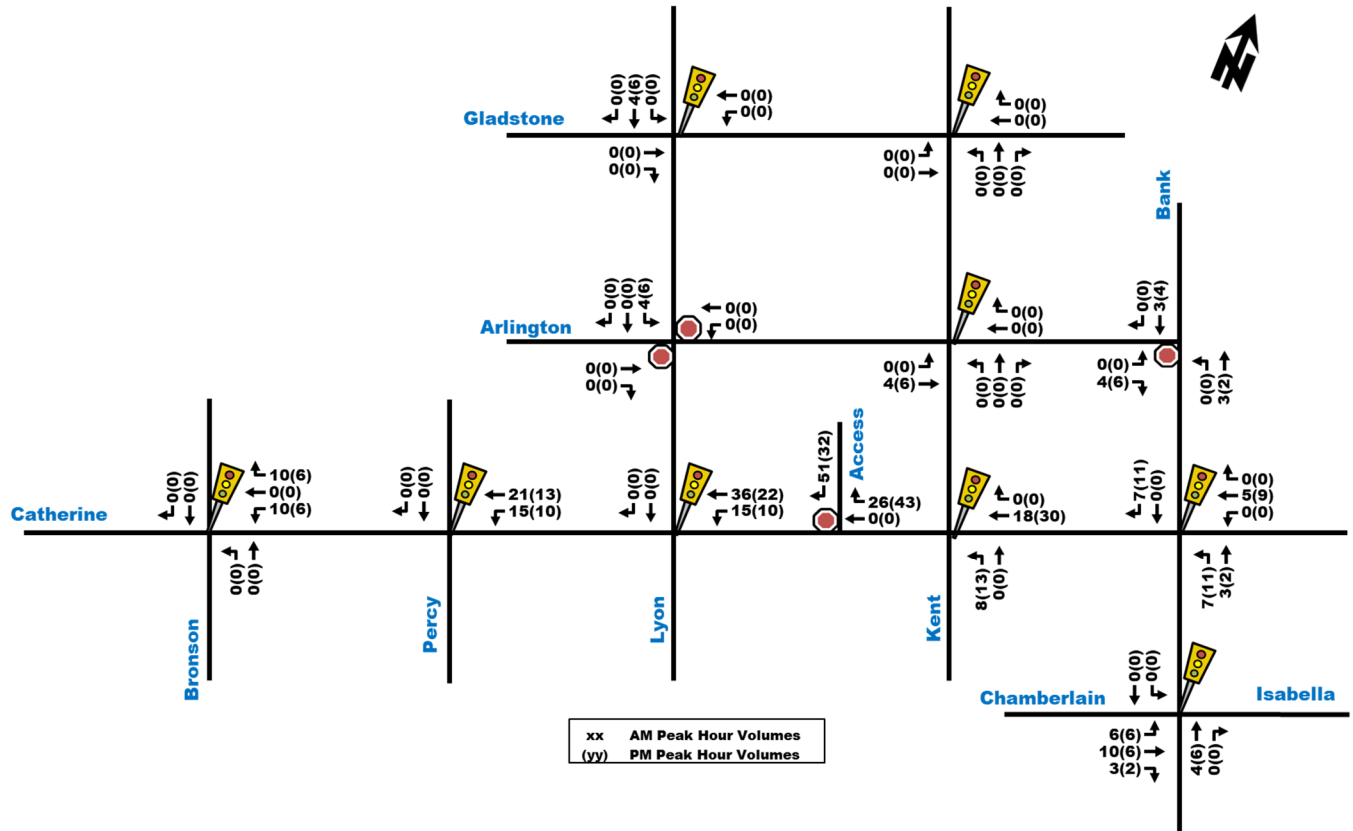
N

Gladstone
0(0)
4(6)
0(0)
0(0)
0(0)
0(0)
0(0)

0(0)
0(0)
0(0)
0(0)
0(0)
0(0)
0(0)

Bank

Arlington
0(0)
0(0)
4(6)
0(0)
0(0)
0(0)
0(0)

0(0)
0(0)
0(0)
4(6)
0(0)
0(0)
0(0)

0(0)
3(4)
0(0)
4(6)
0(0)
3(2)

Access
51(32)
26(43)
0(0)

Catherine
0(0)
0(0)
10(6)
0(0)
10(6)
0(0)
0(0)

0(0)
0(0)
21(13)
15(10)

0(0)
0(0)
36(22)
15(10)

0(0)
18(30)
8(13)
0(0)

7(11)
0(0)
0(0)
5(9)
0(0)
7(11)
3(2)

Bronson
Percy
Lyon
Kent

Chamberlain
0(0)
0(0)
Isabella
6(6)
10(6)
3(2)
4(6)
0(0)

| xx | AM Peak Hour Volumes |
|---|---|
| (yy) | PM Peak Hour Volumes |